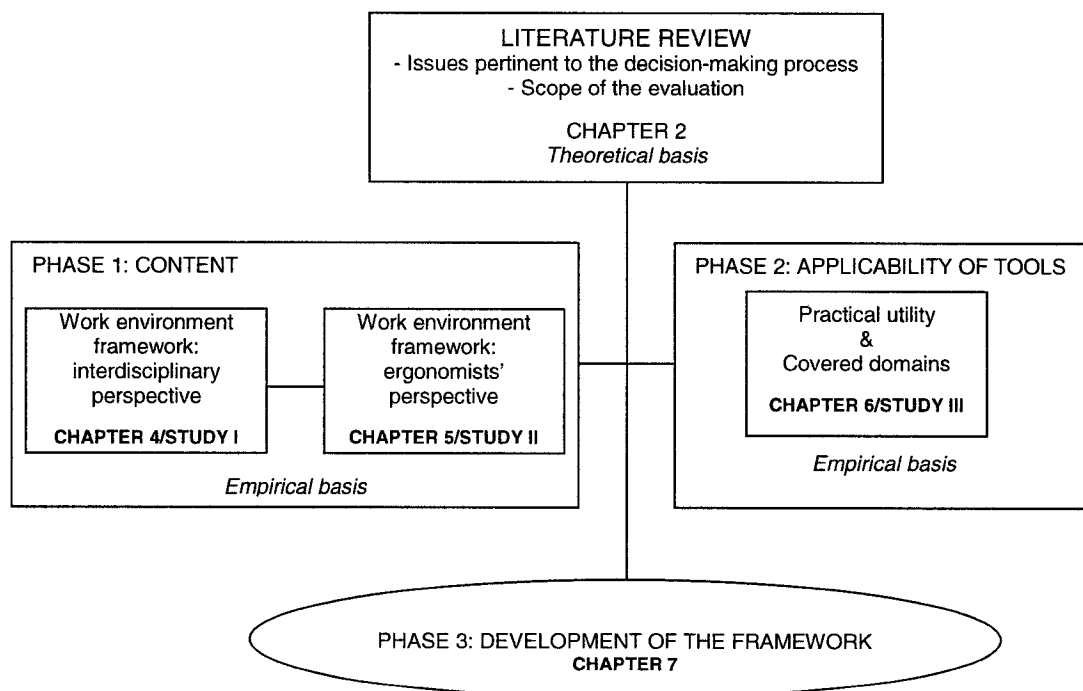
LITERATURE REVIEW
- Issues pertinent to the decision-making process
- Scope of the evaluation

CHAPTER 2
Theoretical basis

PHASE 1: CONTENT

Work environment framework: interdisciplinary perspective

CHAPTER 4/STUDY I

Work environment framework: ergonomists' perspective

CHAPTER 5/STUDY II

Empirical basis

PHASE 2: APPLICABILITY OF TOOLS

Practical utility & Covered domains

CHAPTER 6/STUDY III

Empirical basis

PHASE 3: DEVELOPMENT OF THE FRAMEWORK
CHAPTER 7